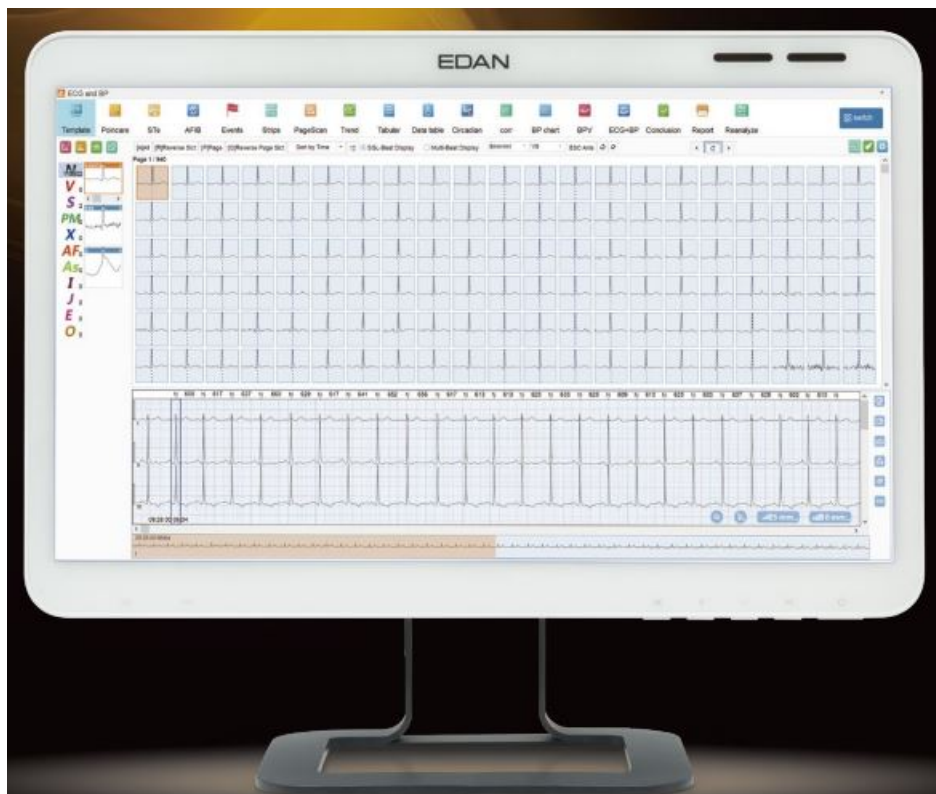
EDAN

ECG and BP

Template Poincare STs AFIB Events Strips PageScan Trend Tabular Data table Circadian corr BP chart BPV ECG+BP Conclusion Report Reanalyze

Switch

Sort by Time

SSL-Beat Display

Multi-Beat Display

ESC Axis

Page 1 / 940

N
V
S
PM
X
AF
As
I
J
E
O

09:20:00